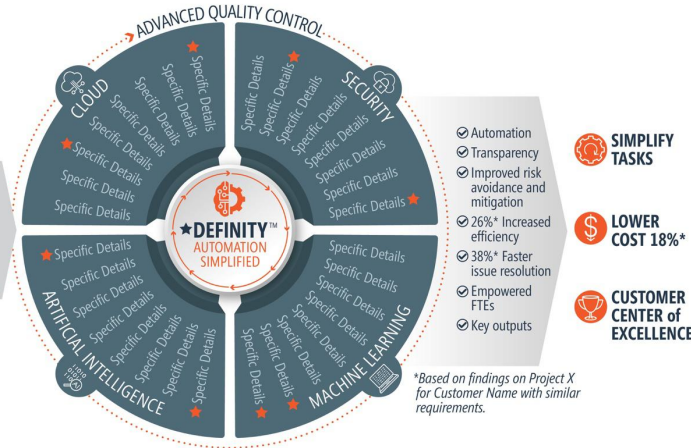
ADVANCED QUALITY CONTROL

CLOUD

Specific Details
Specific Details
Specific Details
Specific Details
Specific Details
Specific Details
Specific Details
Specific Details

SECURITY

Specific Details
Specific Details
Specific Details
Specific Details
Specific Details
Specific Details
Specific Details
Specific Details

★DEFINITY™
AUTOMATION SIMPLIFIED

ARTIFICIAL INTELLIGENCE

Specific Details
Specific Details
Specific Details
Specific Details
Specific Details
Specific Details
Specific Details
Specific Details

MACHINE LEARNING

Specific Details
Specific Details
Specific Details
Specific Details
Specific Details
Specific Details
Specific Details
Specific Details

Automation
Transparency
Improved risk avoidance and mitigation
26%* Increased efficiency
38%* Faster issue resolution
Empowered FTEs
Key outputs

*Based on findings on Project X for Customer Name with similar requirements.

SIMPLIFY TASKS

LOWER COST 18%*

CUSTOMER CENTER of EXCELLENCE